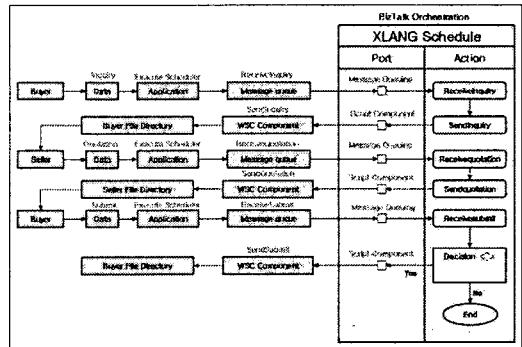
BizTalk Orchestration

XLANG Schedule

Port

Action

Buyer

Inquiry

Data

Execute Scheduler

Application

ReceiveInquiry

Message queue

Message Queuing

ReceiveInquiry

SendInquiry

Buyer File Directory

WSC Component

Script Component

SendInquiry

Seller

Quotation

Data

Execute Scheduler

Application

ReceiveQuotation

Message queue

Message Queuing

ReceiveQuotation

SendQuotation

Seller File Directory

WSC Component

Script Component

SendQuotation

Buyer

Submit

Data

Execute Scheduler

Application

ReceiveSubmit

Message queue

Message Queuing

ReceiveSubmit

SendSubmit

Buyer File Directory

WSC Component

Script Component

Yes

Decision

No

End